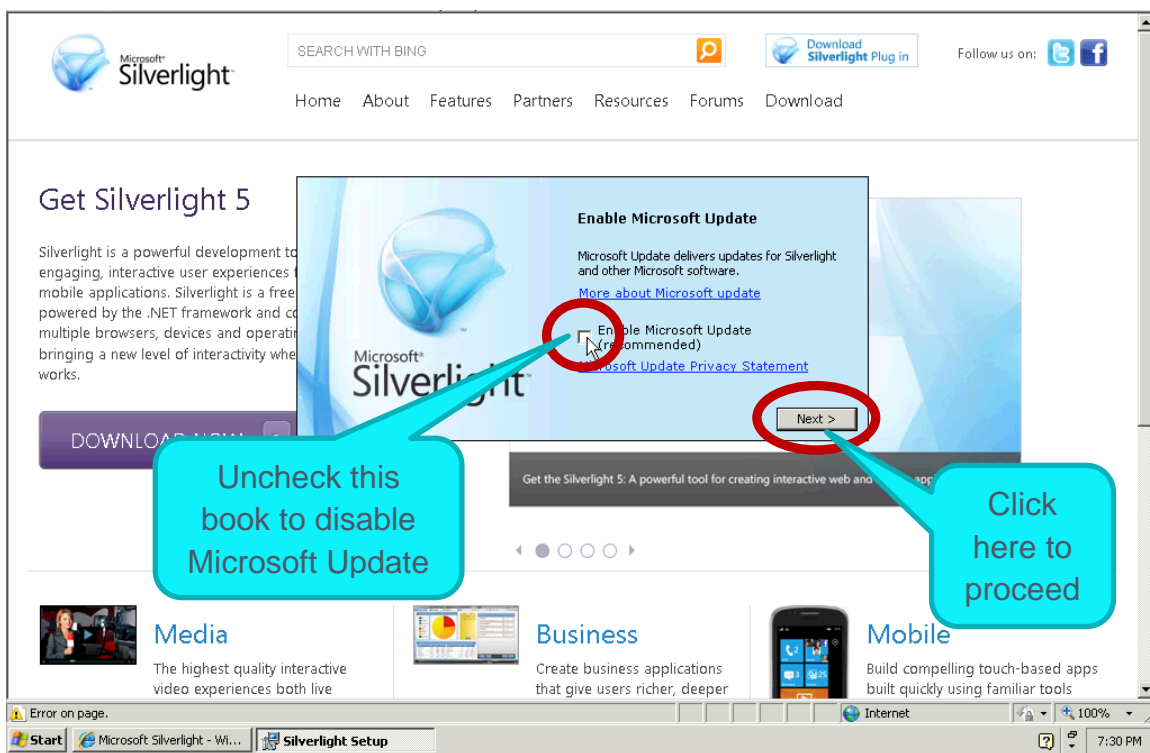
Microsoft Silverlight

SEARCH WITH BING

Download Silverlight Plug in

Follow us on:

Home About Features Partners Resources Forums Download

Get Silverlight 5

Silverlight is a powerful development to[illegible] engaging, interactive user experiences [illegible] mobile applications. Silverlight is a free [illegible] powered by the .NET framework and co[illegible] multiple browsers, devices and operati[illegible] bringing a new level of interactivity whe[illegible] works.

DOWNLOAD NOW

Microsoft Silverlight

Enable Microsoft Update

Microsoft Update delivers updates for Silverlight and other Microsoft software.

More about Microsoft update

Enable Microsoft Update (recommended)

Microsoft Update Privacy Statement

Next >

Get the Silverlight 5: A powerful tool for creating interactive web and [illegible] app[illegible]

Uncheck this book to disable Microsoft Update

Click here to proceed

Media

The highest quality interactive video experiences both live

Business

Create business applications that give users richer, deeper

Mobile

Build compelling touch-based apps built quickly using familiar tools

Error on page.

Internet

100%

Start

Microsoft Silverlight - Wi...

Silverlight Setup

7:30 PM